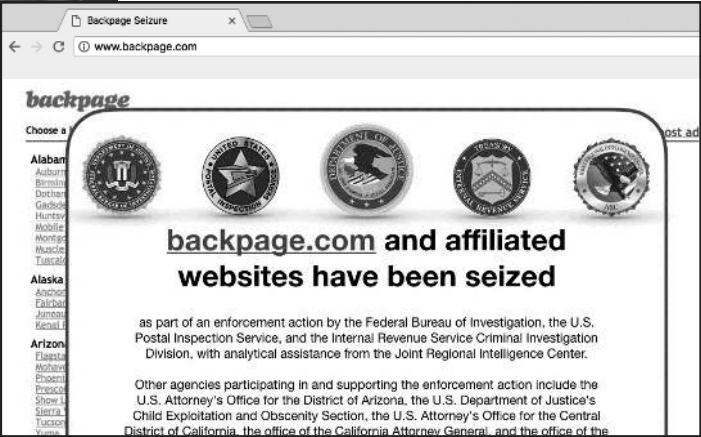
Backpage Seizure ×

www.backpage.com

backpage

Choose a

ost ad

Alabam
Auburn
Birmin
Dothan
Gadsde
Huntsv
Mobile
Montgo
Muscle
Tuscalo

Alaska
Anchor
Fairbar
Junea
Kenai P

Arizona
Flagsta
Mohave
Phoeni
Presco
Show L
Sierra
Tucson
Yuma

backpage.com and affiliated websites have been seized

as part of an enforcement action by the Federal Bureau of Investigation, the U.S. Postal Inspection Service, and the Internal Revenue Service Criminal Investigation Division, with analytical assistance from the Joint Regional Intelligence Center.

Other agencies participating in and supporting the enforcement action include the U.S. Attorney's Office for the District of Arizona, the U.S. Department of Justice's Child Exploitation and Obscenity Section, the U.S. Attorney's Office for the Central District of California, the office of the California Attorney General, and the office of the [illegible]